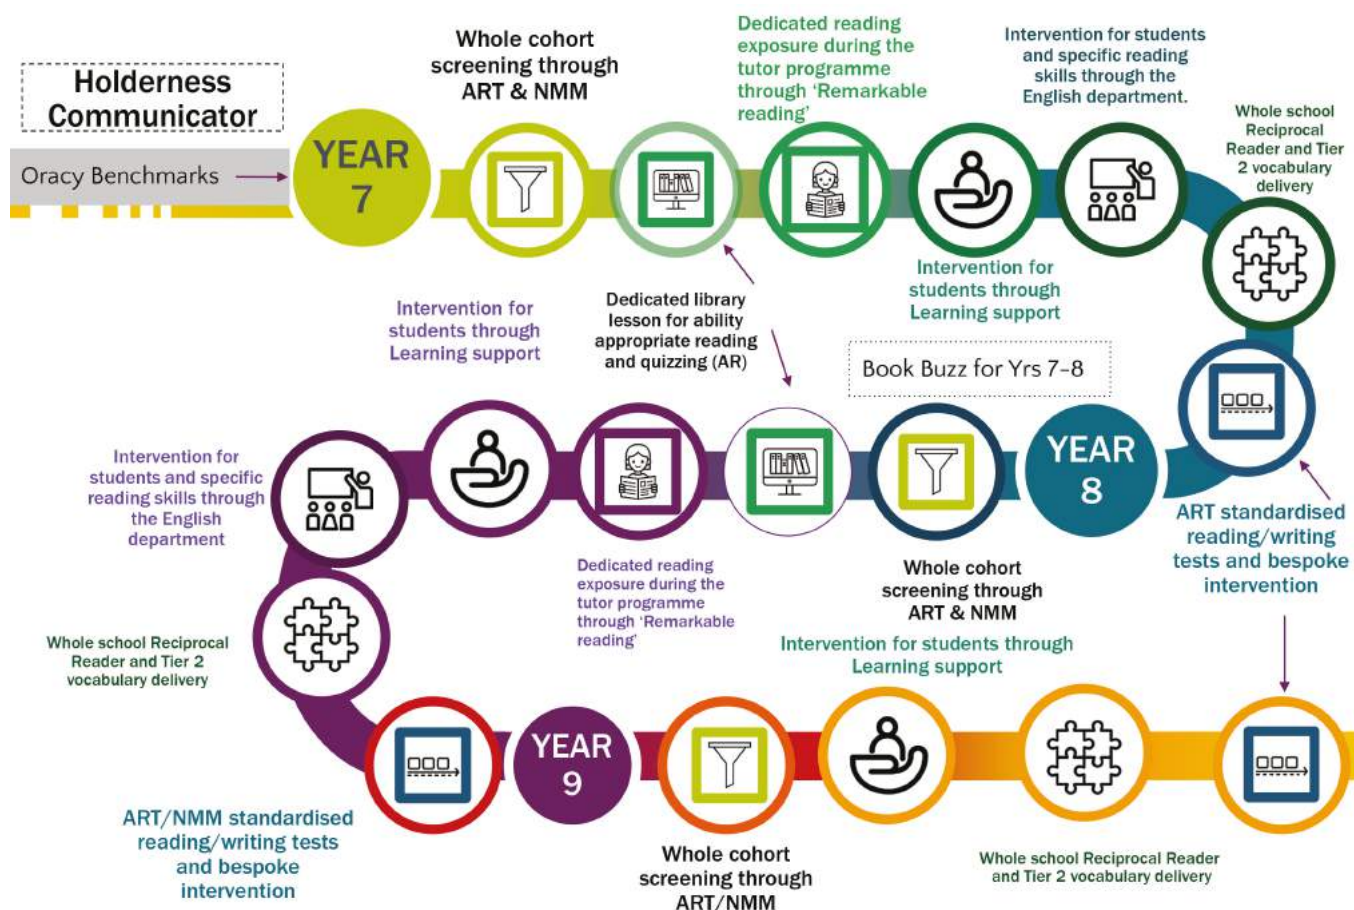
Holderness Communicator

Oracy Benchmarks

YEAR 7

Whole cohort screening through ART & NMM

Dedicated reading exposure during the tutor programme through 'Remarkable reading'

Intervention for students and specific reading skills through the English department.

Whole school Reciprocal Reader and Tier 2 vocabulary delivery

Intervention for students through Learning support

Dedicated library lesson for ability appropriate reading and quizzing (AR)

Intervention for students through Learning support

Book Buzz for Yrs 7-8

YEAR 8

ART standardised reading/writing tests and bespoke intervention

Whole cohort screening through ART & NMM

Intervention for students through Learning support

Dedicated reading exposure during the tutor programme through 'Remarkable reading'

Intervention for students and specific reading skills through the English department

Whole school Reciprocal Reader and Tier 2 vocabulary delivery

YEAR 9

ART/NMM standardised reading/writing tests and bespoke intervention

Whole cohort screening through ART/NMM

Whole school Reciprocal Reader and Tier 2 vocabulary delivery